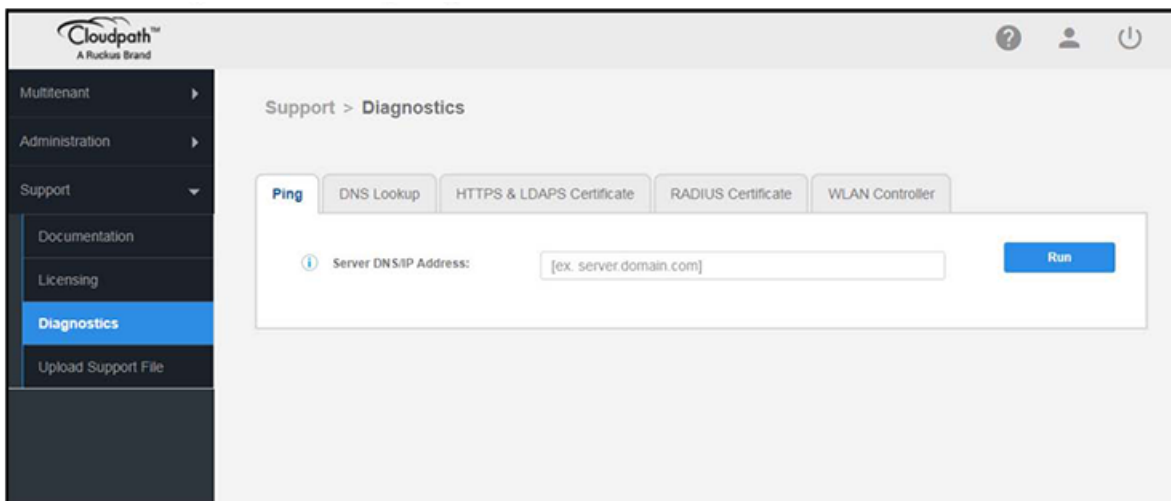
Cloudpath™
A Ruckus Brand

Multitenant
Administration
Support
Documentation
Licensing
Diagnostics
Upload Support File

Support > Diagnostics

Ping
DNS Lookup
HTTPS & LDAPS Certificate
RADIUS Certificate
WLAN Controller

Server DNS/IP Address:
[ex. server.domain.com]
Run